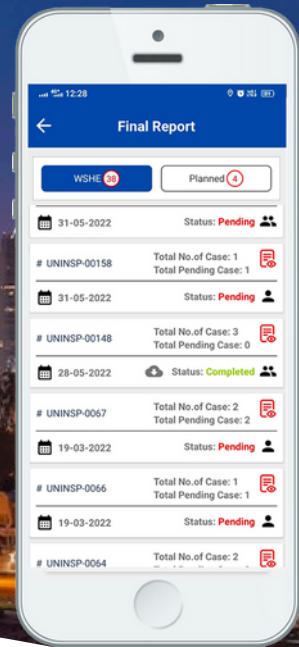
12:28

Final Report

WSHE 38
Planned 4

31-05-2022 Status: Pending

# UNINSP-00158 Total No.of Case: 1 Total Pending Case: 1

31-05-2022 Status: Pending

# UNINSP-00148 Total No.of Case: 3 Total Pending Case: 0

28-05-2022 Status: Completed

# UNINSP-0067 Total No.of Case: 2 Total Pending Case: 2

19-03-2022 Status: Pending

# UNINSP-0066 Total No.of Case: 1 Total Pending Case: 1

19-03-2022 Status: Pending

# UNINSP-0064 Total No.of Case: 2